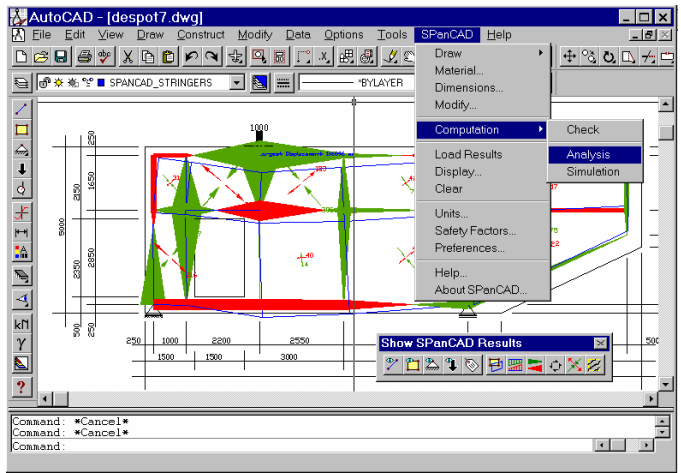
AutoCAD - [despot7.dwg]

File Edit View Draw Construct Modify Data Options Tools SPanCAD Help

SPANCAD_STRINGERS

BYLAYER

Draw
Material...
Dimensions...
Modify...
Computation
Load Results
Display...
Clear
Units...
Safety Factors...
Preferences...
Help...
About SPanCAD...

Check
Analysis
Simulation

1000

250
1650
2150
5000
2850
2350
250
500

250 1000 2200 2550
1500 1500 3000

500

Largest Displacement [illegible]

Show SPanCAD Results

Command: *Cancel*
Command: *Cancel*
Command: